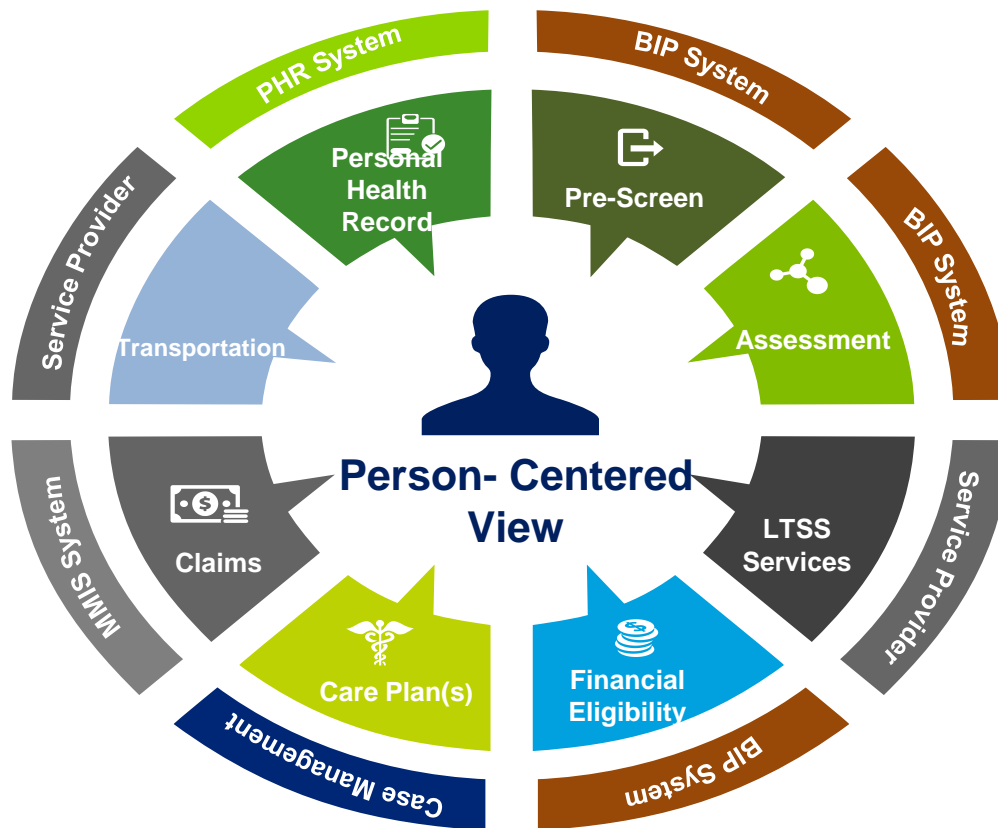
PHR System

BIP System

BIP System

Service Provider

BIP System

Case Management

MMIS System

Service Provider

Personal Health Record

Pre-Screen

Assessment

LTSS Services

Financial Eligibility

Care Plan(s)

Claims

Transportation

Person- Centered View